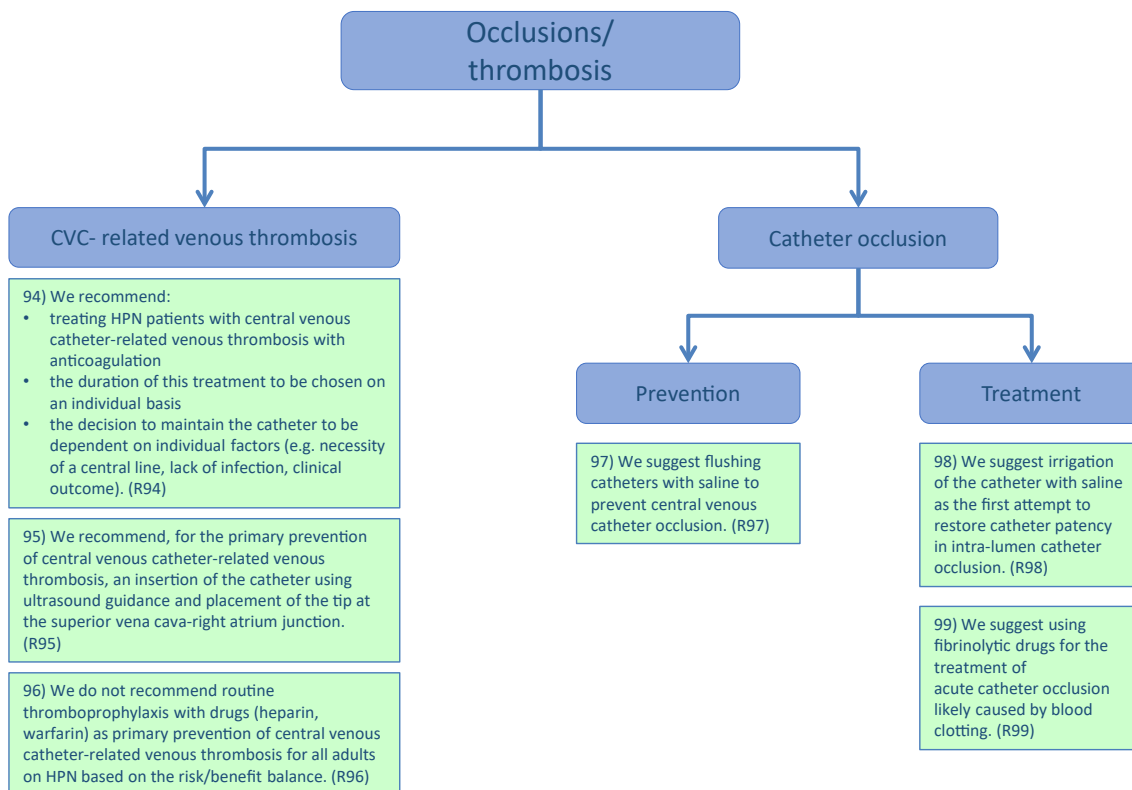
Occlusions/
thrombosis

CVC- related venous thrombosis

Catheter occlusion

94) We recommend:
• treating HPN patients with central venous catheter-related venous thrombosis with anticoagulation
• the duration of this treatment to be chosen on an individual basis
• the decision to maintain the catheter to be dependent on individual factors (e.g. necessity of a central line, lack of infection, clinical outcome). (R94)

95) We recommend, for the primary prevention of central venous catheter-related venous thrombosis, an insertion of the catheter using ultrasound guidance and placement of the tip at the superior vena cava-right atrium junction. (R95)

96) We do not recommend routine thromboprophylaxis with drugs (heparin, warfarin) as primary prevention of central venous catheter-related venous thrombosis for all adults on HPN based on the risk/benefit balance. (R96)

Prevention

97) We suggest flushing catheters with saline to prevent central venous catheter occlusion. (R97)

Treatment

98) We suggest irrigation of the catheter with saline as the first attempt to restore catheter patency in intra-lumen catheter occlusion. (R98)

99) We suggest using fibrinolytic drugs for the treatment of
acute catheter occlusion likely caused by blood clotting. (R99)